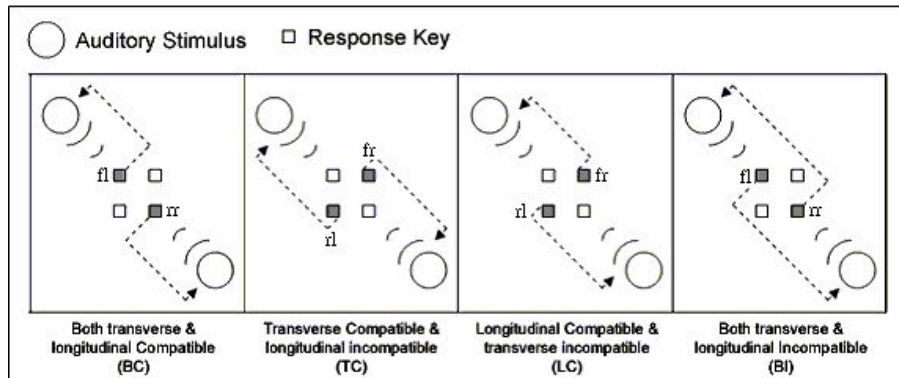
Auditory Stimulus □ Response Key

fl rr

fr rl

fr rl

fl rr

Both transverse & longitudinal Compatible (BC)

Transverse Compatible & longitudinal incompatible (TC)

Longitudinal Compatible & transverse incompatible (LC)

Both transverse & longitudinal Incompatible (BI)